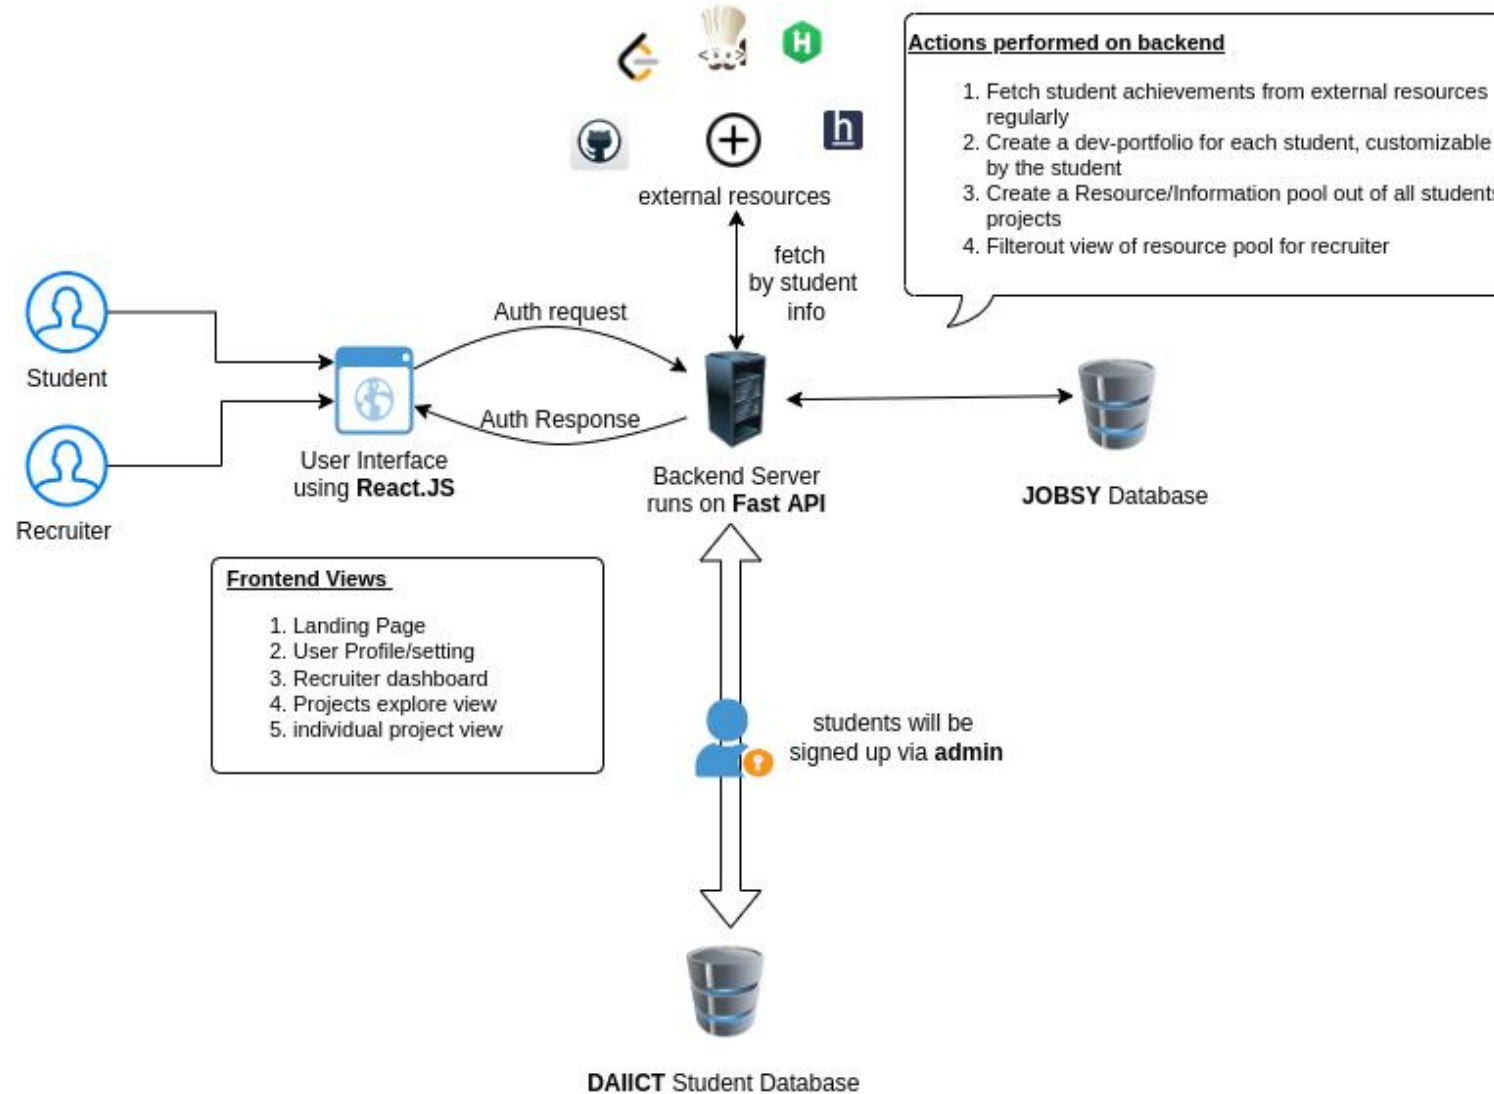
H

h

external resources

Actions performed on backend

1. Fetch student achievements from external resources regularly
2. Create a dev-portfolio for each student, customizable by the student
3. Create a Resource/Information pool out of all students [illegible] projects
4. Filterout view of resource pool for recruiter

fetch by student info

Auth request

Auth Response

Student

Recruiter

User Interface using **React.JS**

Backend Server runs on **Fast API**

**JOBSY** Database

Frontend Views

1. Landing Page
2. User Profile/setting
3. Recruiter dashboard
4. Projects explore view
5. individual project view

students will be signed up via **admin**

**DAIICT** Student Database